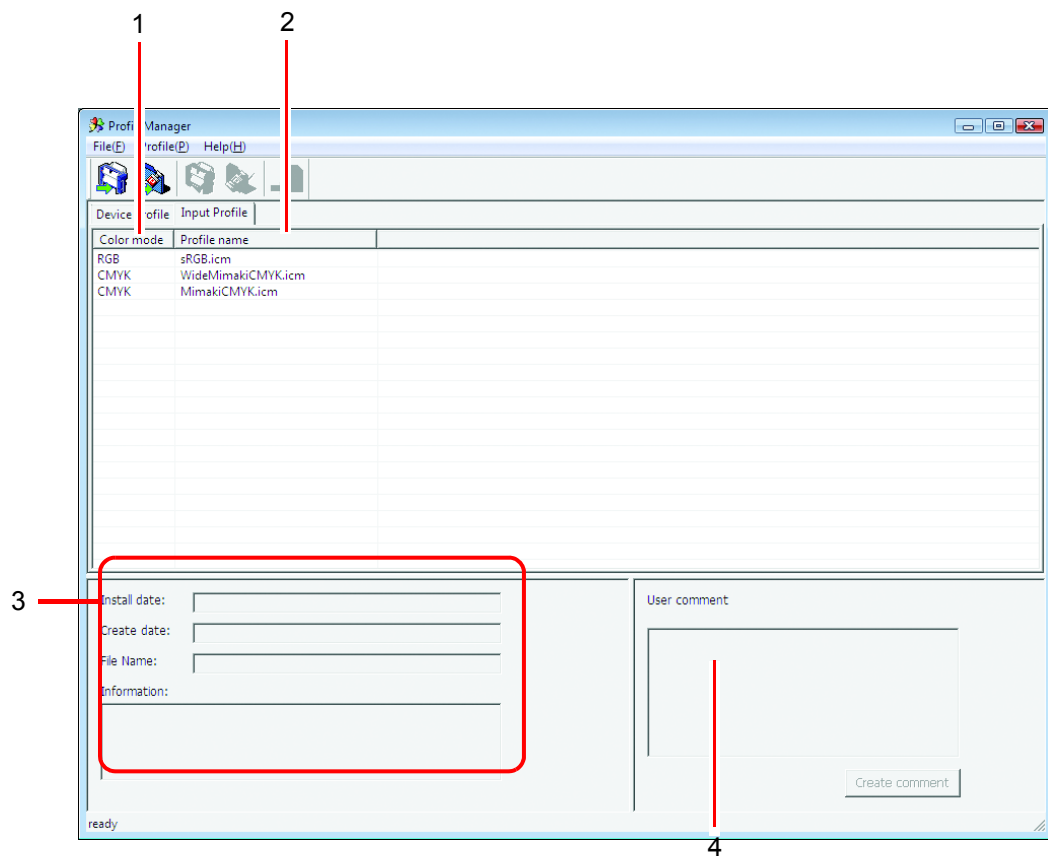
1 2

Profi Manager

File(F) Profile(P) Help(H)

Device rofile Input Profile

| Color mode | Profile name |
|---|---|
| RGB | sRGB.icm |
| CMYK | WideMimakiCMYK.icm |
| CMYK | MimakiCMYK.icm |

3

Install date:

Create date:

File Name:

Information:

User comment

Create comment

ready

4